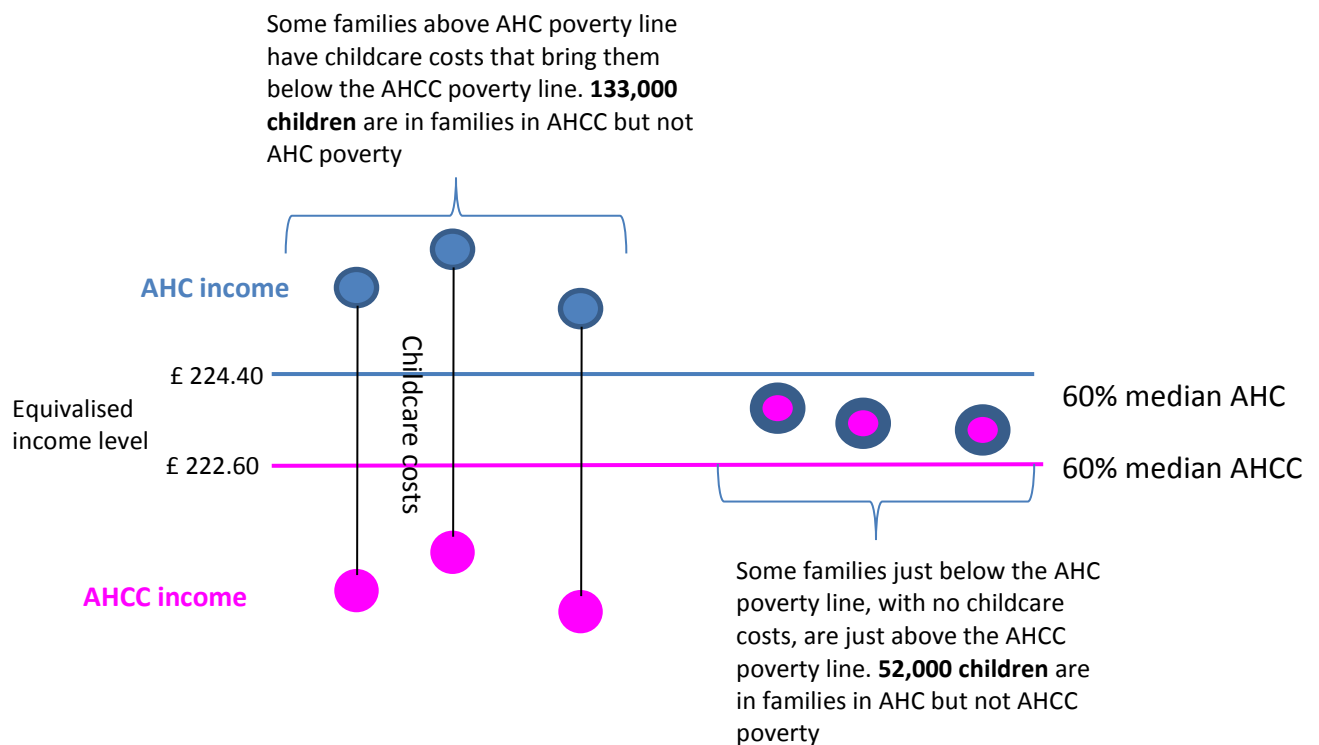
Some families above AHC poverty line have childcare costs that bring them below the AHCC poverty line. **133,000 children** are in families in AHCC but not AHC poverty

AHC income

Childcare costs

£ 224.40

Equivalised income level

£ 222.60

60% median AHC

60% median AHCC

AHCC income

Some families just below the AHC poverty line, with no childcare costs, are just above the AHCC poverty line. **52,000 children** are in families in AHC but not AHCC poverty